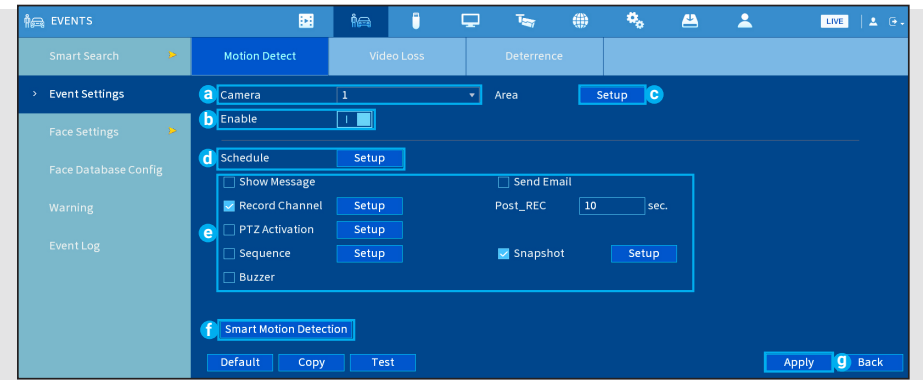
EVENTS

LIVE

Smart Search

Event Settings

Face Settings

Face Database Config

Warning

Event Log

Motion Detect

Video Loss

Deterrence

a Camera 1

Area Setup c

b Enable I

d Schedule Setup

e

Show Message

Send Email

Record Channel Setup

Post_REC 10 sec.

PTZ Activation Setup

Sequence Setup

Snapshot Setup

Buzzer

f Smart Motion Detection

Default Copy Test

Apply g Back